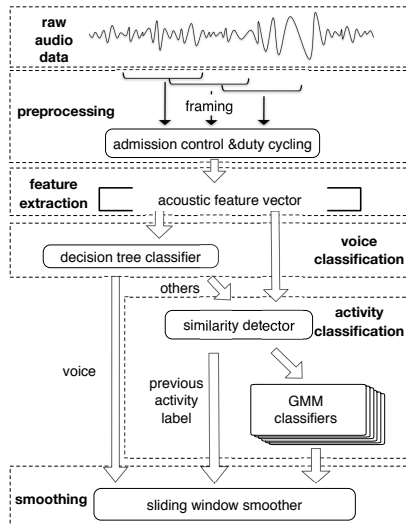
raw audio data

preprocessing

framing

admission control &duty cycling

feature extraction

acoustic feature vector

decision tree classifier

voice classification

others

similarity detector

activity classification

voice

previous activity label

GMM classifiers

smoothing

sliding window smoother